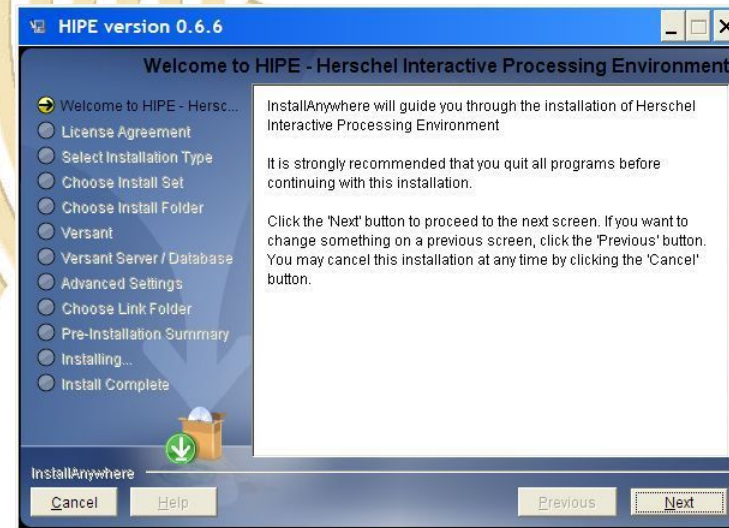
HIPE version 0.6.6

Welcome to HIPE - Herschel Interactive Processing Environment

Welcome to HIPE - Hersc...
License Agreement
Select Installation Type
Choose Install Set
Choose Install Folder
Versant
Versant Server / Database
Advanced Settings
Choose Link Folder
Pre-Installation Summary
Installing...
Install Complete

InstallAnywhere will guide you through the installation of Herschel Interactive Processing Environment

It is strongly recommended that you quit all programs before continuing with this installation.

Click the 'Next' button to proceed to the next screen. If you want to change something on a previous screen, click the 'Previous' button. You may cancel this installation at any time by clicking the 'Cancel' button.

InstallAnywhere

Cancel
Help
Previous
Next